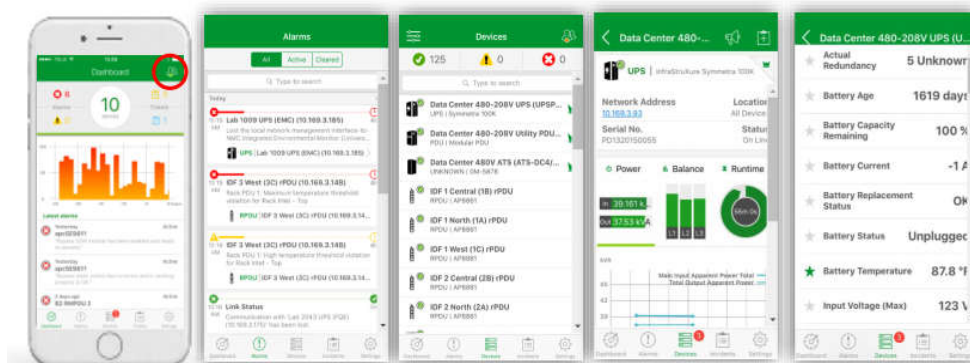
Dashboard

10

Latest alarms

Alarms

All | Active | Cleared

Type to search

Today

Lab 1009 UPS (EMC) (10.169.3.185)

Lost the local network management interface-to-NMC Integrated Environmental Monitor Communi...

UPS | Lab 1009 UPS (EMC) (10.169.3.185)

IDF 3 West (3C) rPDU (10.169.3.148)

Rack PDU 1: Maximum temperature threshold violation for Rack Inlet - Top

RPDU | IDF 3 West (3C) rPDU (10.169.3.14...

IDF 3 West (3C) rPDU (10.169.3.148)

Rack PDU 1: High temperature threshold violation for Rack Inlet - Top

RPDU | IDF 3 West (3C) rPDU (10.169.3.14...

Link Status

Communication with Lab 2043 UPS (FGE) (10.169.3.175) has been lost.

Dashboard Alarms Devices Incidents Settings

Devices

125 0 0

Type to search

Data Center 480-208V UPS (UPSP...
UPS | Symmetra 100K

Data Center 480-208V Utility PDU...
PDU | Modular PDU

Data Center 480V ATS (ATS-DC4/...
UNKNOWN | SM-5878

IDF 1 Central (1B) rPDU
RPDU | AP8861

IDF 1 North (1A) rPDU
RPDU | AP8861

IDF 1 West (1C) rPDU
RPDU | AP8861

IDF 2 Central (2B) rPDU
RPDU | AP8861

IDF 2 North (2A) rPDU
RPDU | AP8861

Dashboard Alarms Devices Incidents Settings

Data Center 480-...

UPS | InfraStruxure Symmetra 100K

Network Address
10.169.3.93

Location
All Device

Serial No.
PD1320150055

Status
On Line

Power Balance Runtime

In 39.161 k
Out 37.53 kVA

L1 L2 L3

Main Input Apparent Power Total
Total Output Apparent Power

Dashboard Alarms Devices Incidents Settings

Data Center 480-208V UPS (U...

Actual Redundancy 5 Unknown

Battery Age 1619 days

Battery Capacity Remaining 100 %

Battery Current -1 A

Battery Replacement Status OK

Battery Status Unplugged

Battery Temperature 87.8 °F

Input Voltage (Max) 123 V

Dashboard Alarms Devices Incidents Settings